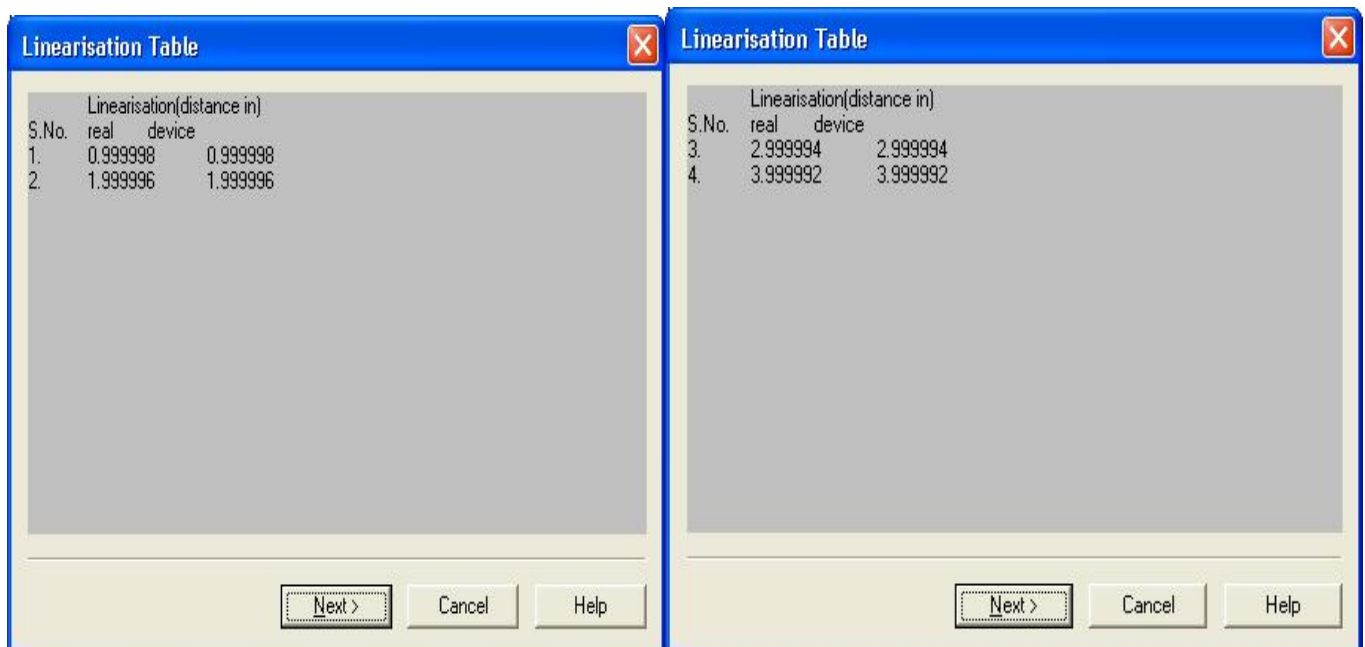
Linearisation Table

Linearisation(distance in)

| S.No. | real | device |
|---|---|---|
| 1. | 0.999998 | 0.999998 |
| 2. | 1.999996 | 1.999996 |

Next > Cancel Help

Linearisation Table

Linearisation(distance in)

| S.No. | real | device |
|---|---|---|
| 3. | 2.999994 | 2.999994 |
| 4. | 3.999992 | 3.999992 |

Next > Cancel Help